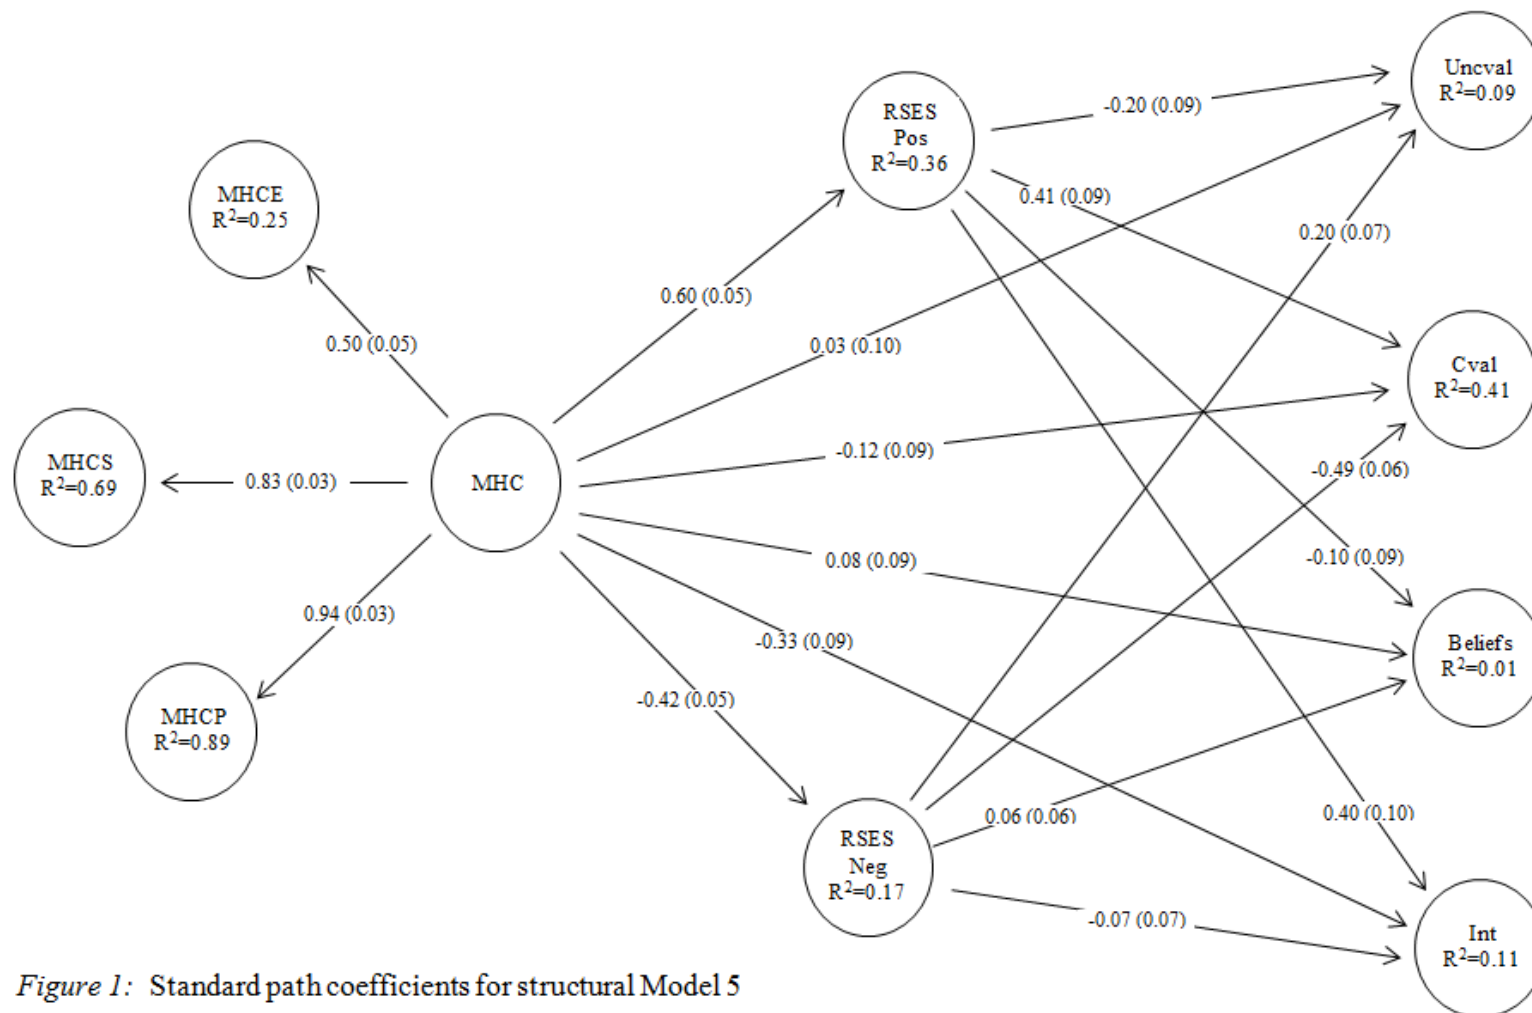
RSES
Pos
$R^2$=0.36

Uncval
$R^2$=0.09

-0.20 (0.09)

0.41 (0.09)

MHCE
$R^2$=0.25

0.20 (0.07)

0.60 (0.05)

0.50 (0.05)

0.03 (0.10)

Cval
$R^2$=0.41

-0.12 (0.09)

-0.49 (0.06)

MHCS
$R^2$=0.69

0.83 (0.03)

MHC

-0.10 (0.09)

0.08 (0.09)

0.94 (0.03)

Beliefs
$R^2$=0.01

-0.33 (0.09)

MHCP
$R^2$=0.89

-0.42 (0.05)

RSES
Neg
$R^2$=0.17

0.06 (0.06)

0.40 (0.10)

-0.07 (0.07)

Int
$R^2$=0.11

Figure 1: Standard path coefficients for structural Model 5